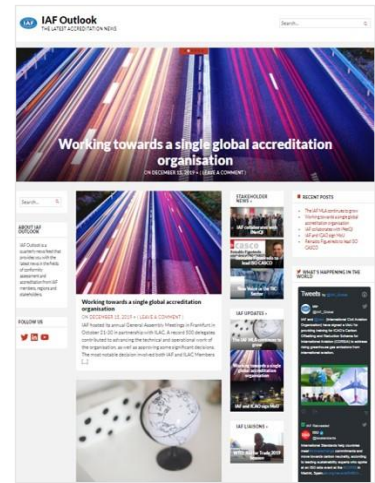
IAF IAF Outlook
THE LATEST ACCREDITATION NEWS

Search...

Working towards a single global accreditation organisation

ON DECEMBER 13, 2019 • ( LEAVE A COMMENT )

Search...

ABOUT IAF OUTLOOK

IAF Outlook is a quarterly newsletter that provides you with the latest news in the fields of conformity assessment and accreditation from IAF members, regions and stakeholders.

FOLLOW US

Working towards a single global accreditation organisation

ON DECEMBER 13, 2019 • ( LEAVE A COMMENT )

IAF hosted its annual General Assembly Meetings in Frankfurt in October 21-30 in partnership with ILAC. A record 330 delegates contributed to advancing the technical and operational work of the organisation, as well as approving some significant decisions. The most notable decision involved both IAF and ILAC Members [...]

STAKEHOLDER NEWS »

IAF collaborates with PlanCO

CASCO

New Work in the TIC Sector

IAF UPDATES »

The IAF MLA continues to grow

Working towards a single global accreditation organisation

IAF and ICAO sign MoU

IAF LIAISONS »

WTO TBT Fair Trade 2019

RECENT POSTS

The IAF MLA continues to grow
Working towards a single global accreditation organisation
IAF collaborates with PlanCO
IAF and ICAO sign MoU
Female Figureheads lead ISO CASCO

WHAT'S HAPPENING IN THE WORLD

Tweets by @IAF_Global

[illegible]